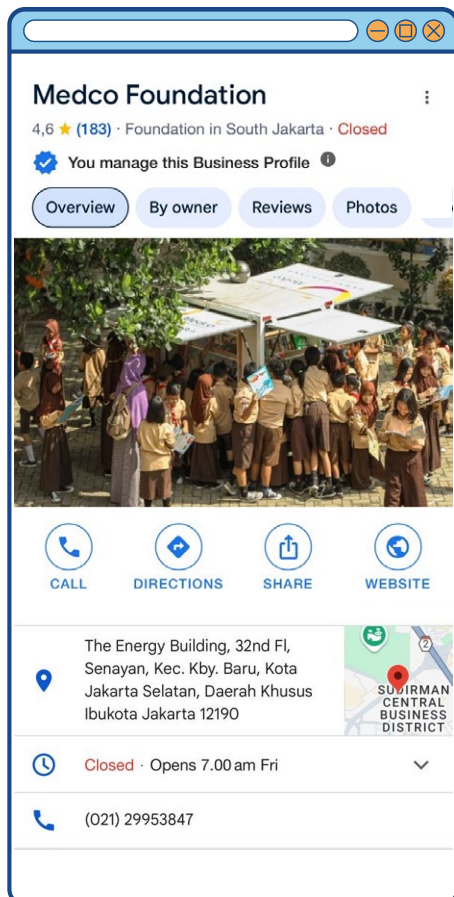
Medco Foundation

4,6 ★ (183) · Foundation in South Jakarta · Closed

You manage this Business Profile

Overview | By owner | Reviews | Photos

CALL DIRECTIONS SHARE WEBSITE

The Energy Building, 32nd Fl, Senayan, Kec. Kby. Baru, Kota Jakarta Selatan, Daerah Khusus Ibukota Jakarta 12190

SUDIRMAN CENTRAL BUSINESS DISTRICT

2

Closed · Opens 7.00 am Fri

(021) 29953847